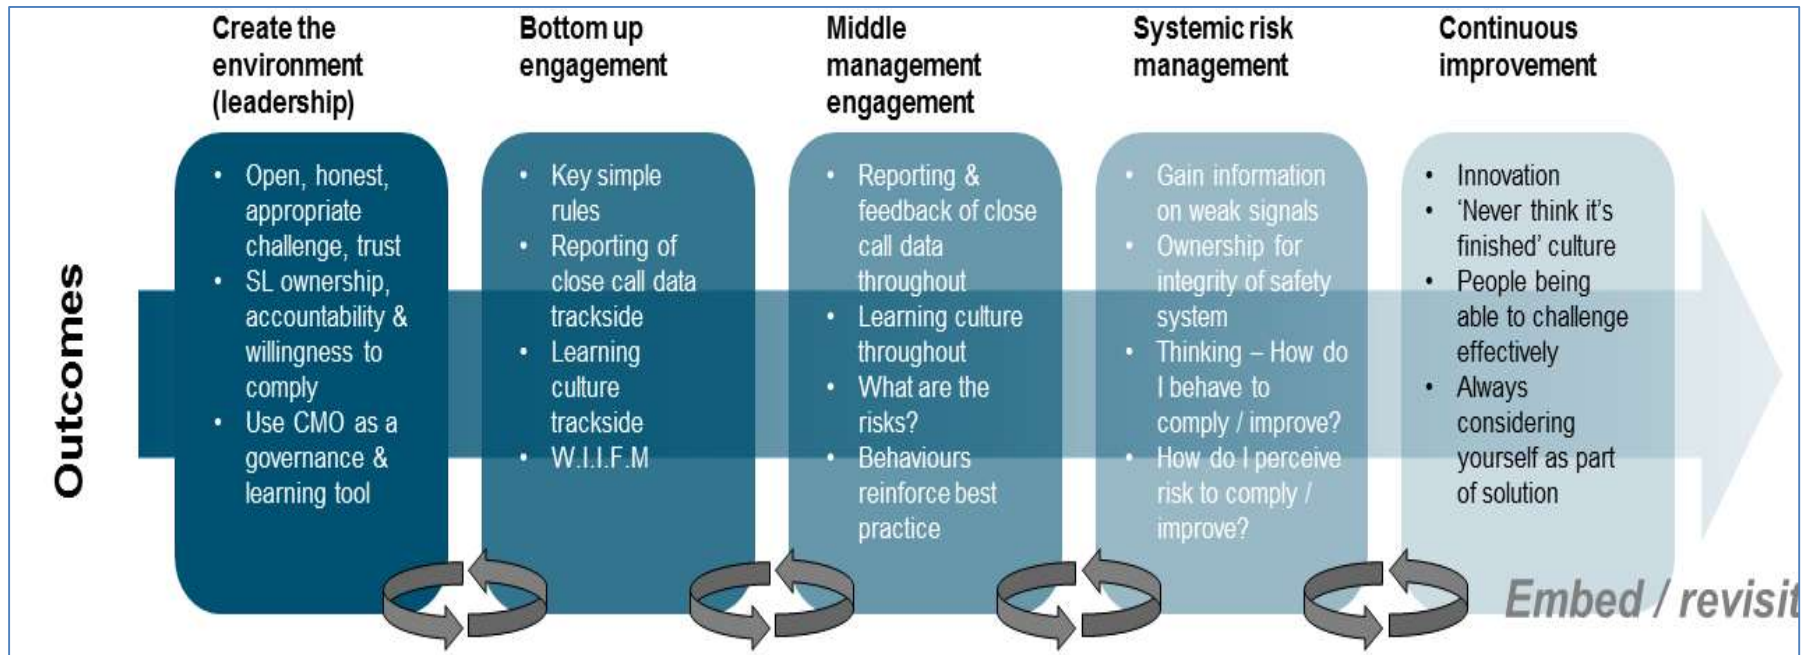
Outcomes

Create the environment (leadership)

- Open, honest, appropriate challenge, trust
- SL ownership, accountability & willingness to comply
- Use CMO as a governance & learning tool

Bottom up engagement

- Key simple rules
- Reporting of close call data trackside
- Learning culture trackside
- W.I.I.F.M

Middle management engagement

- Reporting & feedback of close call data throughout
- Learning culture throughout
- What are the risks?
- Behaviours reinforce best practice

Systemic risk management

- Gain information on weak signals
- Ownership for integrity of safety system
- Thinking – How do I behave to comply / improve?
- How do I perceive risk to comply / improve?

Continuous improvement

- Innovation
- 'Never think it's finished' culture
- People being able to challenge effectively
- Always considering yourself as part of solution

Embed / revisit